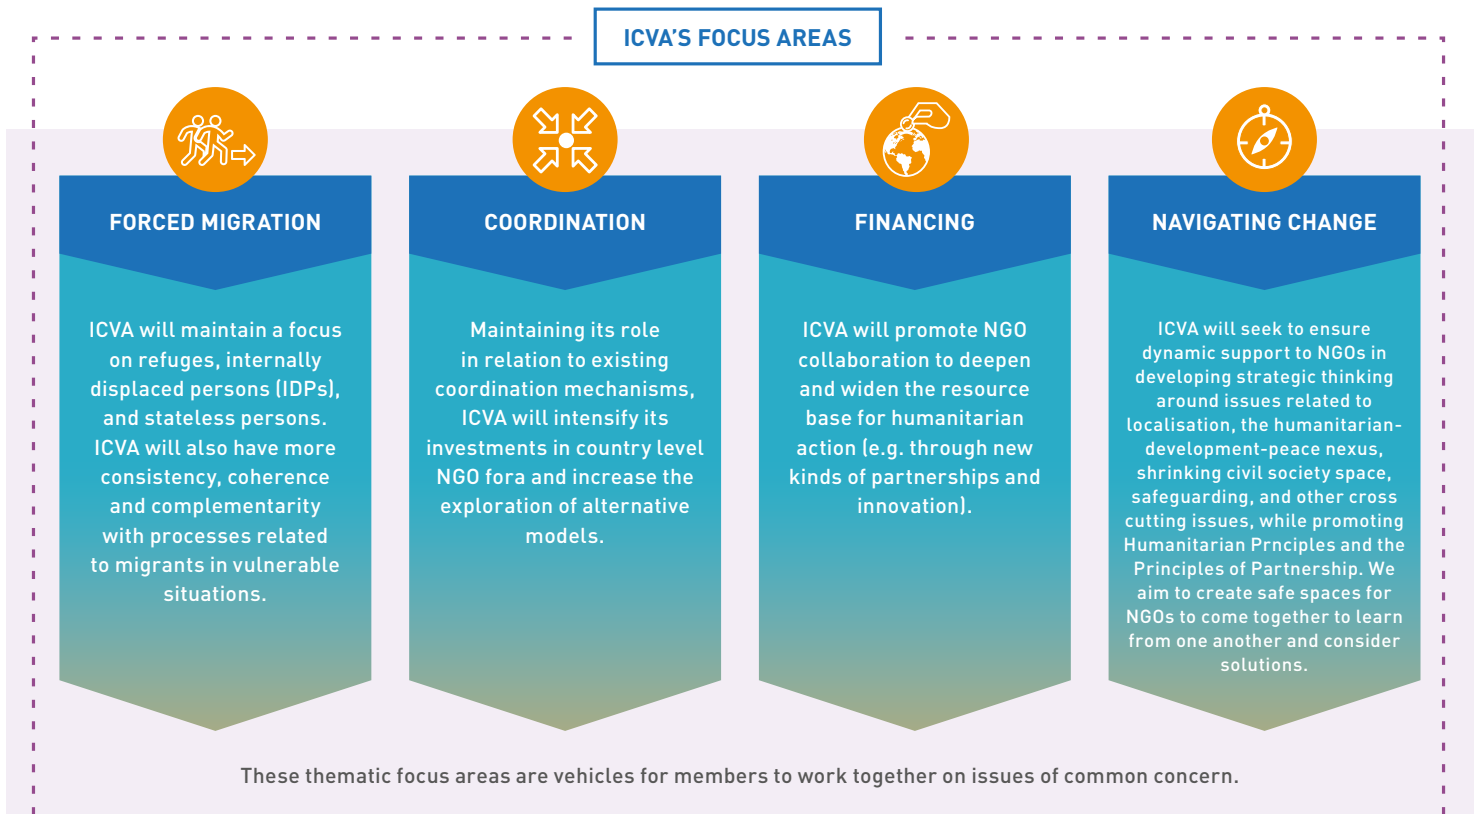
ICVA'S FOCUS AREAS

FORCED MIGRATION

ICVA will maintain a focus on refuges, internally displaced persons (IDPs), and stateless persons. ICVA will also have more consistency, coherence and complementarity with processes related to migrants in vulnerable situations.

COORDINATION

Maintaining its role in relation to existing coordination mechanisms, ICVA will intensify its investments in country level NGO fora and increase the exploration of alternative models.

FINANCING

ICVA will promote NGO collaboration to deepen and widen the resource base for humanitarian action (e.g. through new kinds of partnerships and innovation).

NAVIGATING CHANGE

ICVA will seek to ensure dynamic support to NGOs in developing strategic thinking around issues related to localisation, the humanitarian-development-peace nexus, shrinking civil society space, safeguarding, and other cross cutting issues, while promoting Humanitarian Prnciples and the Principles of Partnership. We aim to create safe spaces for NGOs to come together to learn from one another and consider solutions.

These thematic focus areas are vehicles for members to work together on issues of common concern.